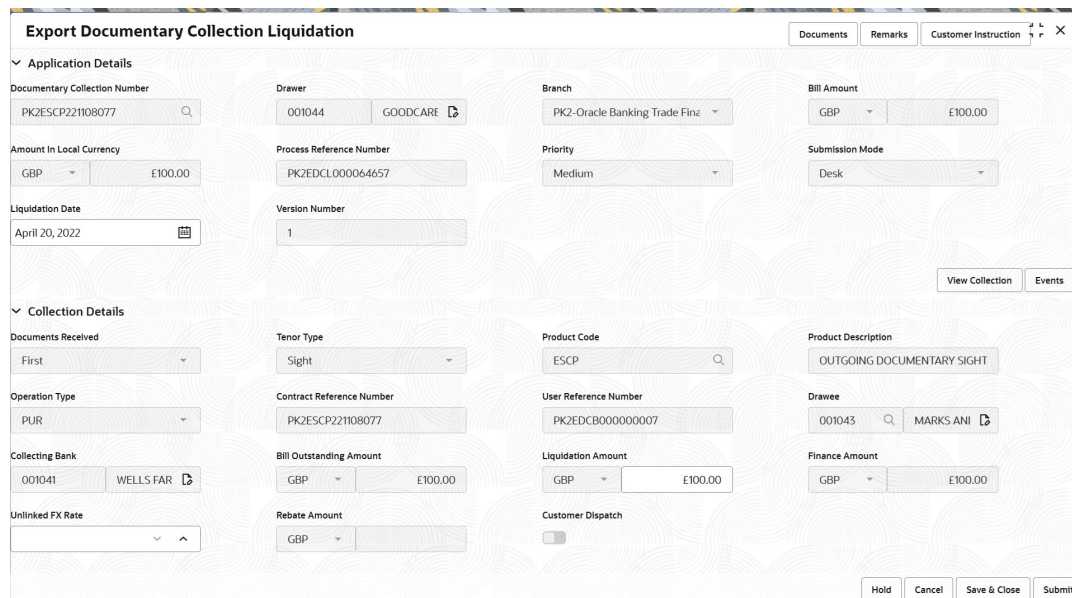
Export Documentary Collection Liquidation

Documents Remarks Customer Instruction

Application Details

Documentary Collection Number
PK2ESCP221108077

Drawer
001044 GOODCARE

Branch
PK2-Oracle Banking Trade Fina

Bill Amount
GBP £100.00

Amount In Local Currency
GBP £100.00

Process Reference Number
PK2EDCL000064657

Priority
Medium

Submission Mode
Desk

Liquidation Date
April 20, 2022

Version Number
1

View Collection Events

Collection Details

Documents Received
First

Tenor Type
Sight

Product Code
ESCP

Product Description
OUTGOING DOCUMENTARY SIGHT

Operation Type
PUR

Contract Reference Number
PK2ESCP221108077

User Reference Number
PK2EDCB000000007

Drawee
001043 MARKS ANI

Collecting Bank
001041 WELLS FAR

Bill Outstanding Amount
GBP £100.00

Liquidation Amount
GBP £100.00

Finance Amount
GBP £100.00

Unlinked FX Rate

Rebate Amount
GBP

Customer Dispatch

Hold Cancel Save & Close Submi